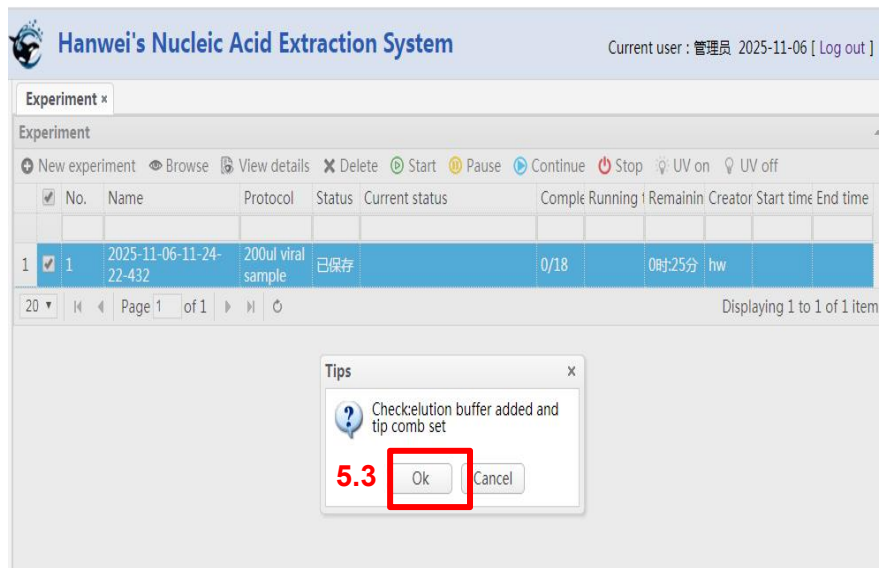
Hanwei's Nucleic Acid Extraction System

Current user : 管理员 2025-11-06 [ Log out ]

Experiment ×

Experiment

New experiment Browse View details Delete Start Pause Continue Stop UV on UV off

| | | No. | Name | Protocol | Status | Current status | Comple | Running | Remainin | Creator | Start time | End time |
|---|---|---|---|---|---|---|---|---|---|---|---|---|
| 1 | ✔ | 1 | 2025-11-06-11-24-22-432 | 200ul viral sample | 已保存 | | 0/18 | | 0时:25分 | hw | | |

20 ▾ Page 1 of 1

Displaying 1 to 1 of 1 item

Tips ×

Check:elution buffer added and tip comb set

5.3

Ok Cancel